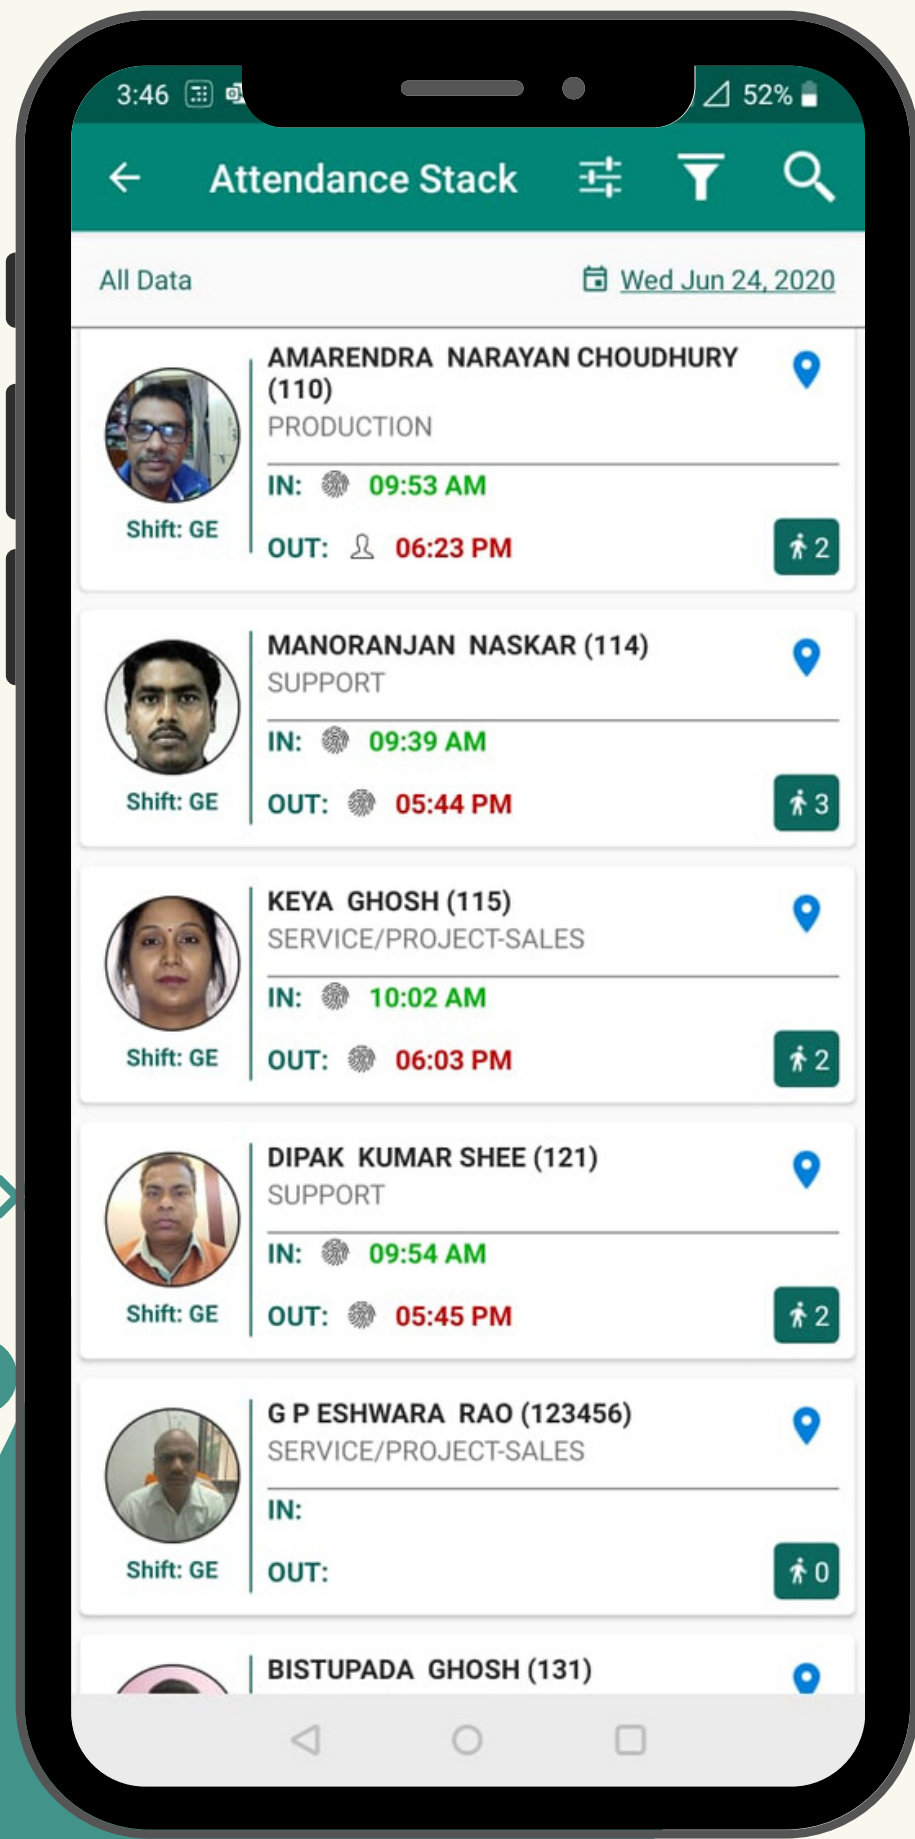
3:46 52%

Attendance Stack

All Data

Wed Jun 24, 2020

AMARENDRA NARAYAN CHOUDHURY (110)
PRODUCTION
Shift: GE
IN: 09:53 AM
OUT: 06:23 PM
2

MANORANJAN NASKAR (114)
SUPPORT
Shift: GE
IN: 09:39 AM
OUT: 05:44 PM
3

KEYA GHOSH (115)
SERVICE/PROJECT-SALES
Shift: GE
IN: 10:02 AM
OUT: 06:03 PM
2

DIPAK KUMAR SHEE (121)
SUPPORT
Shift: GE
IN: 09:54 AM
OUT: 05:45 PM
2

G P ESHWARA RAO (123456)
SERVICE/PROJECT-SALES
Shift: GE
IN:
OUT:
0

BISTUPADA GHOSH (131)